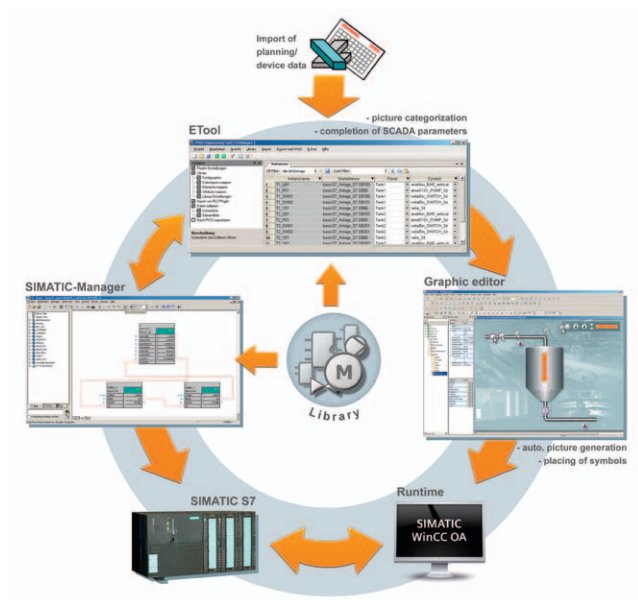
Import of planning/ device data

- picture categorization
- completion of SCADA parameters

ETool

SIMATIC-Manager

Graphic editor

M

Library

- auto. picture generation
- placing of symbols

SIMATIC S7

Runtime

SIMATIC WinCC OA